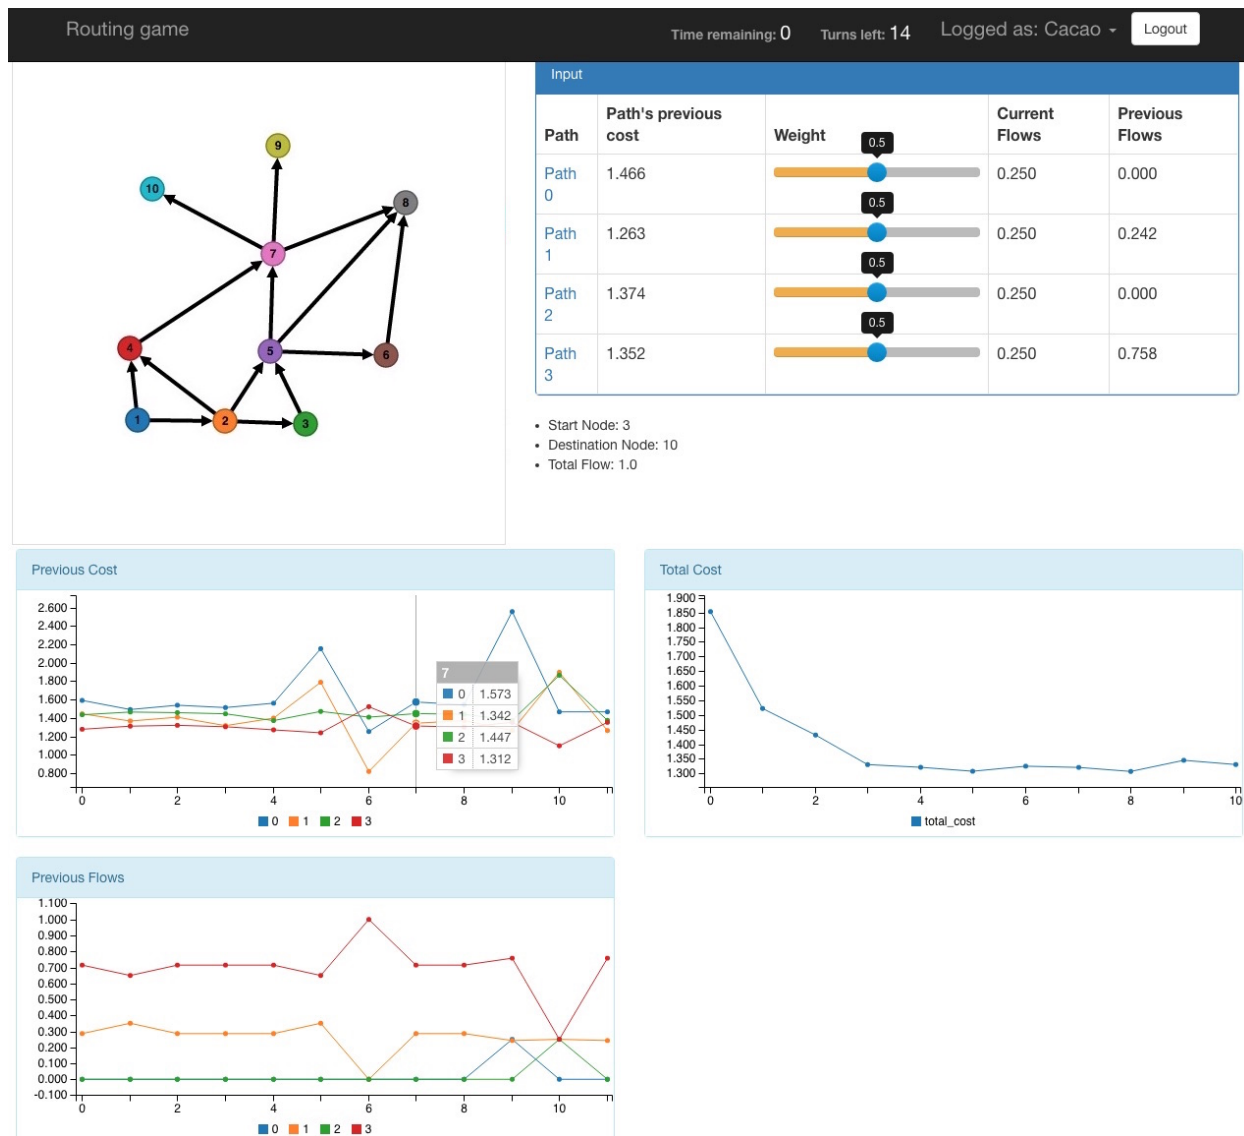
Routing game

Time remaining: 0 Turns left: 14 Logged as: Cacao Logout

9
10
8
7
4
5
6
1
2
3

Input

| Path | Path's previous cost | Weight | Current Flows | Previous Flows |
|---|---|---|---|---|
| Path 0 | 1.466 | 0.5 | 0.250 | 0.000 |
| Path 1 | 1.263 | 0.5 | 0.250 | 0.242 |
| Path 2 | 1.374 | 0.5 | 0.250 | 0.000 |
| Path 3 | 1.352 | 0.5 | 0.250 | 0.758 |

- Start Node: 3
- Destination Node: 10
- Total Flow: 1.0

Previous Cost

2.600
2.400
2.200
2.000
1.800
1.600
1.400
1.200
1.000
0.800

7
| 0 | 1.573 |
|---|---|
| 1 | 1.342 |
| 2 | 1.447 |
| 3 | 1.312 |

0 2 4 6 8 10

0 1 2 3

Total Cost

1.900
1.850
1.800
1.750
1.700
1.650
1.600
1.550
1.500
1.450
1.400
1.350
1.300

0 2 4 6 8 10

total_cost

Previous Flows

1.100
1.000
0.900
0.800
0.700
0.600
0.500
0.400
0.300
0.200
0.100
0.000
-0.100

0 2 4 6 8 10

0 1 2 3